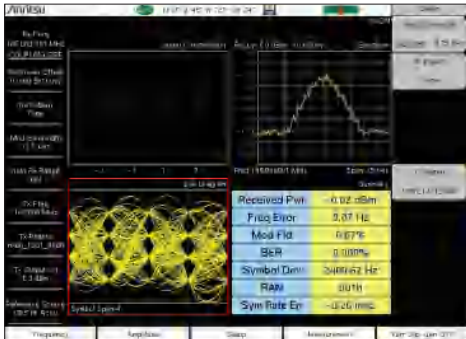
Anritsu

Received Pwr | -0.02 dBm
Freq Error | 0.07 Hz
Mod Fid | 0.67%
BER | 0.000%
Symbol Dev | 2499.62 Hz
RAN | 00th
Sym Rate Err | -0.20 mHz

Symbol Span 4

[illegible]

Frequency

Amplitude

Setup

Measurements